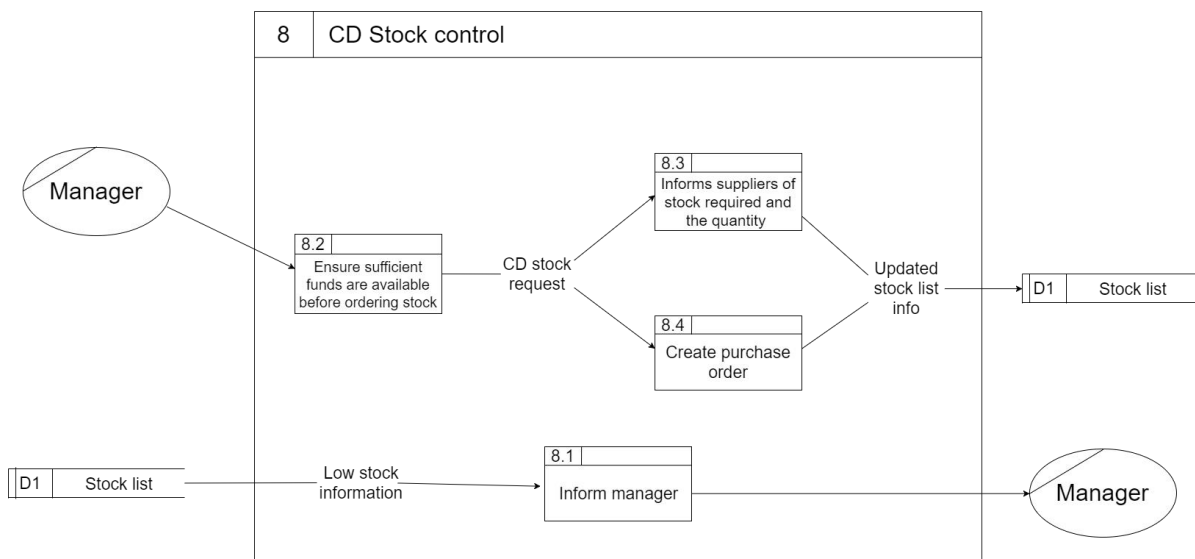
8 CD Stock control

Manager

8.2
Ensure sufficient funds are available before ordering stock

CD stock request

8.3
Informs suppliers of stock required and the quantity

8.4
Create purchase order

Updated stock list info

D1 Stock list

D1 Stock list

Low stock information

8.1
Inform manager

Manager